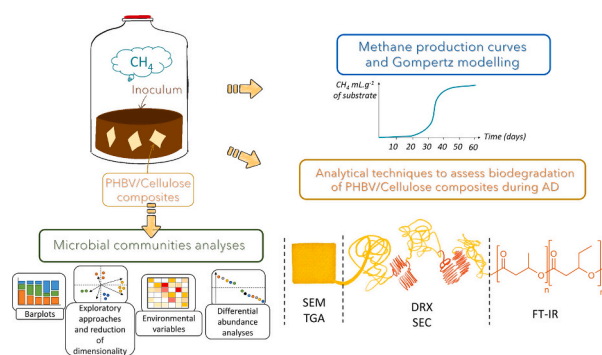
$CH_4$

Inoculum

PHBV/Cellulose composites

Methane production curves and Gompertz modelling

$CH_4$ $mL.g^{-1}$ of substrate

Time (days)

10 20 30 40 50 60

Analytical techniques to assess biodegradation of PHBV/Cellulose composites during AD

Microbial communities analyses

Barplots

Exploratory approaches and reduction of dimensionality

Environmental variables

Differential abundance analyses

SEM
TGA

DRX
SEC

FT-IR

n